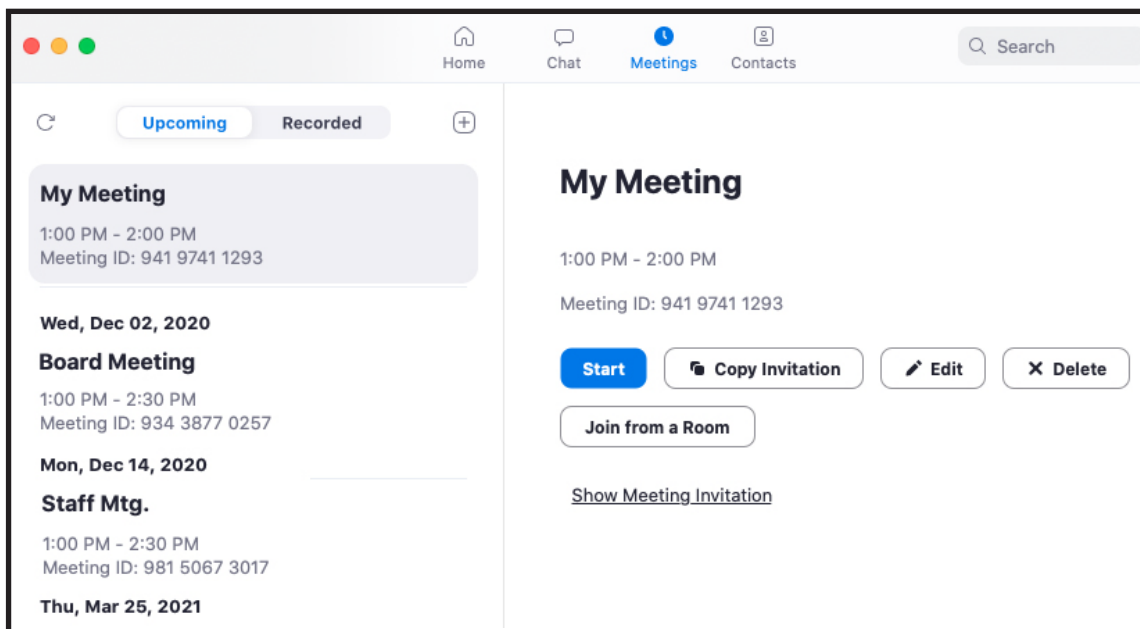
Home
Chat
Meetings
Contacts
Search

Upcoming
Recorded

My Meeting
1:00 PM - 2:00 PM
Meeting ID: 941 9741 1293

Wed, Dec 02, 2020
Board Meeting
1:00 PM - 2:30 PM
Meeting ID: 934 3877 0257

Mon, Dec 14, 2020
Staff Mtg.
1:00 PM - 2:30 PM
Meeting ID: 981 5067 3017

Thu, Mar 25, 2021

My Meeting

1:00 PM - 2:00 PM

Meeting ID: 941 9741 1293

Start
Copy Invitation
Edit
Delete
Join from a Room

Show Meeting Invitation